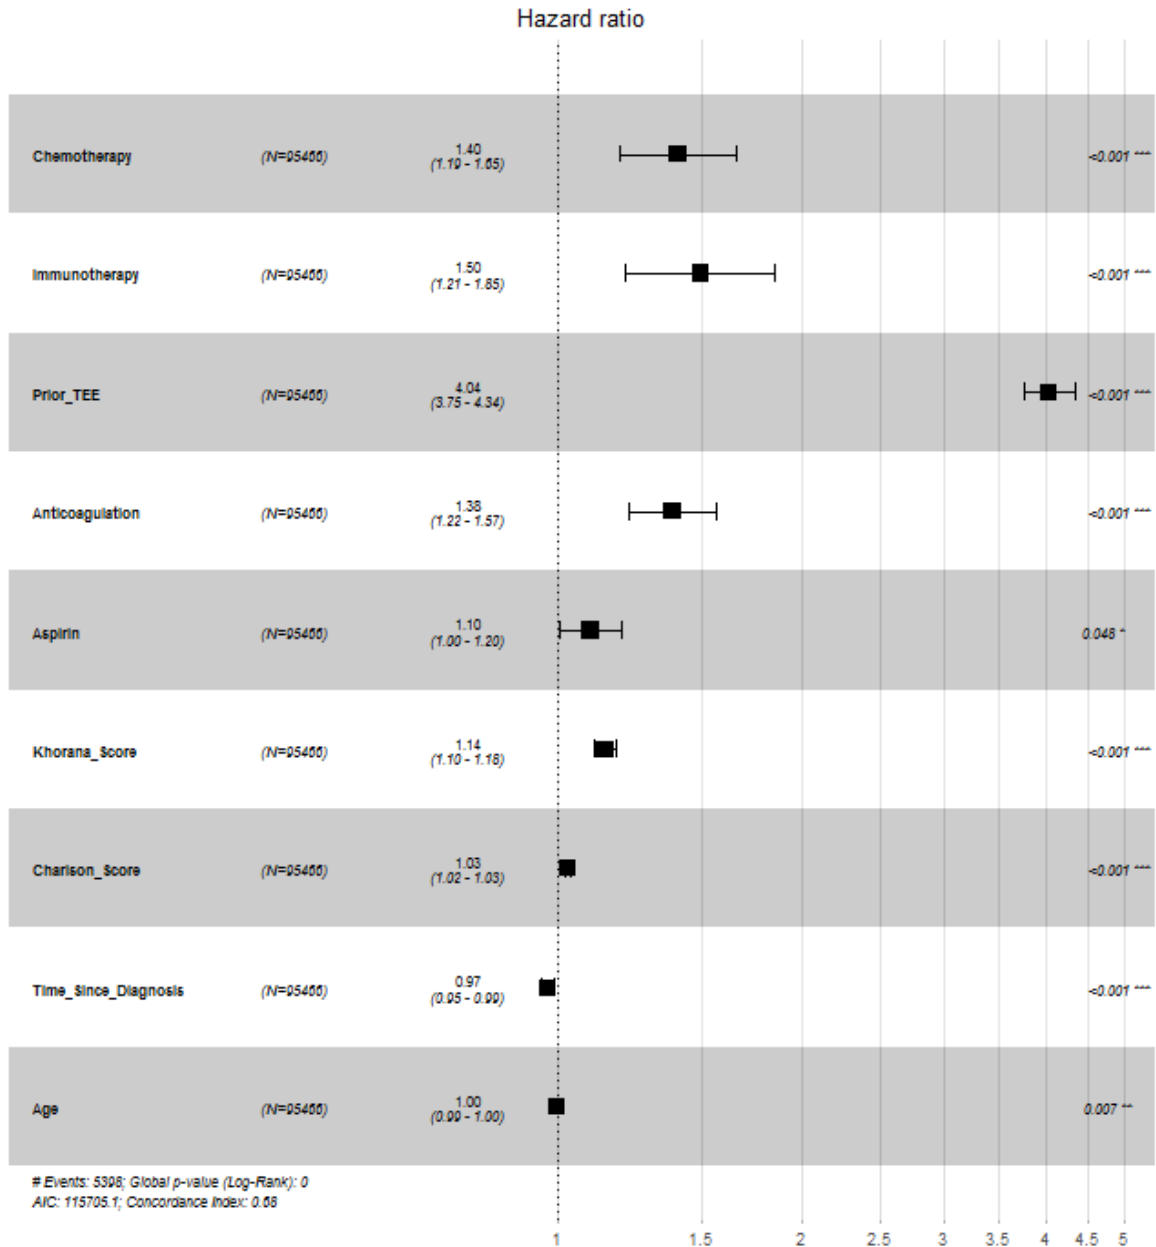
Hazard ratio

Chemotherapy (N=95466) 1.40 (1.19 - 1.65) <0.001 ***

Immunotherapy (N=95466) 1.50 (1.21 - 1.85) <0.001 ***

Prior_TEE (N=95466) 4.04 (3.75 - 4.34) <0.001 ***

Anticoagulation (N=95466) 1.38 (1.22 - 1.57) <0.001 ***

Aspirin (N=95466) 1.10 (1.00 - 1.20) 0.048 *

Khorana_Score (N=95466) 1.14 (1.10 - 1.18) <0.001 ***

Charlson_Score (N=95466) 1.03 (1.02 - 1.03) <0.001 ***

Time_Since_Diagnosis (N=95466) 0.97 (0.95 - 0.99) <0.001 ***

Age (N=95466) 1.00 (0.99 - 1.00) 0.007 **

# Events: 5398; Global p-value (Log-Rank): 0
AIC: 115705.1; Concordance Index: 0.68

1 1.5 2 2.5 3 3.5 4 4.5 5